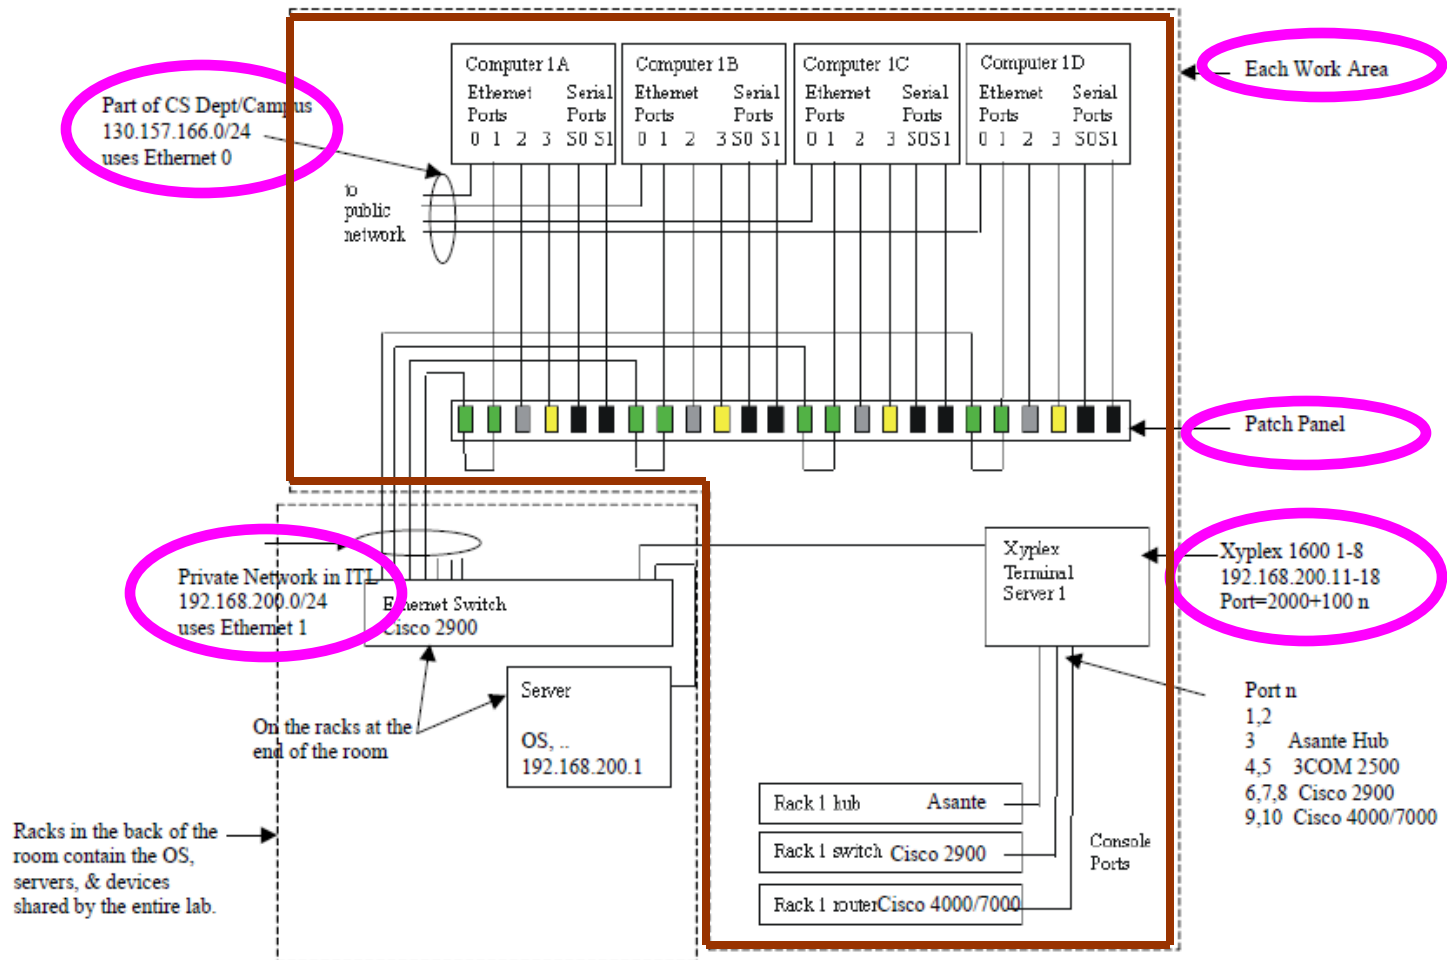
Part of CS Dept/Campus
130.157.166.0/24
uses Ethernet 0

Computer 1A
Ethernet Ports
0 1 2 3
Serial Ports
S0 S1

Computer 1B
Ethernet Ports
0 1 2 3
Serial Ports
S0 S1

Computer 1C
Ethernet Ports
0 1 2 3
Serial Ports
S0 S1

Computer 1D
Ethernet Ports
0 1 2 3
Serial Ports
S0 S1

Each Work Area

to public network

Patch Panel

Private Network in ITL
192.168.200.0/24
uses Ethernet 1

Ethernet Switch
Cisco 2900

Xyplex Terminal Server 1

Xyplex 1600 1-8
192.168.200.11-18
Port=2000+100 n

Server

OS, ..
192.168.200.1

On the racks at the end of the room

Port n
1,2
3 Asante Hub
4,5 3COM 2500
6,7,8 Cisco 2900
9,10 Cisco 4000/7000

Rack 1 hub Asante

Rack 1 switch Cisco 2900

Rack 1 routerCisco 4000/7000

Console Ports

Racks in the back of the room contain the OS, servers, & devices shared by the entire lab.